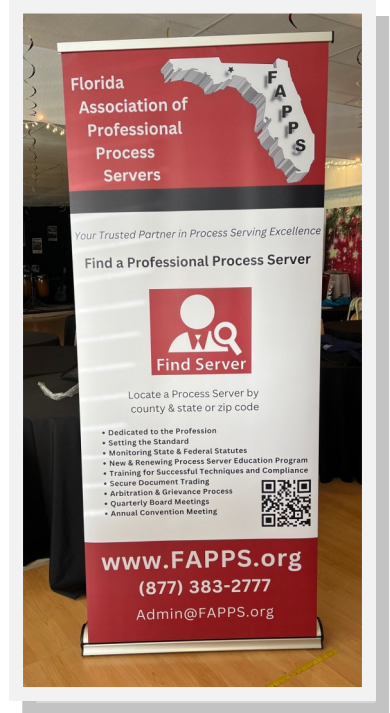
Florida Association of Professional Process Servers

F A P P S

Your Trusted Partner in Process Serving Excellence

Find a Professional Process Server

Find Server

Locate a Process Server by county & state or zip code

• Dedicated to the Profession
• Setting the Standard
• Monitoring State & Federal Statutes
• New & Renewing Process Server Education Program
• Training for Successful Techniques and Compliance
• Secure Document Trading
• Arbitration & Grievance Process
• Quarterly Board Meetings
• Annual Convention Meeting

www.FAPPS.org
(877) 383-2777
Admin@FAPPS.org